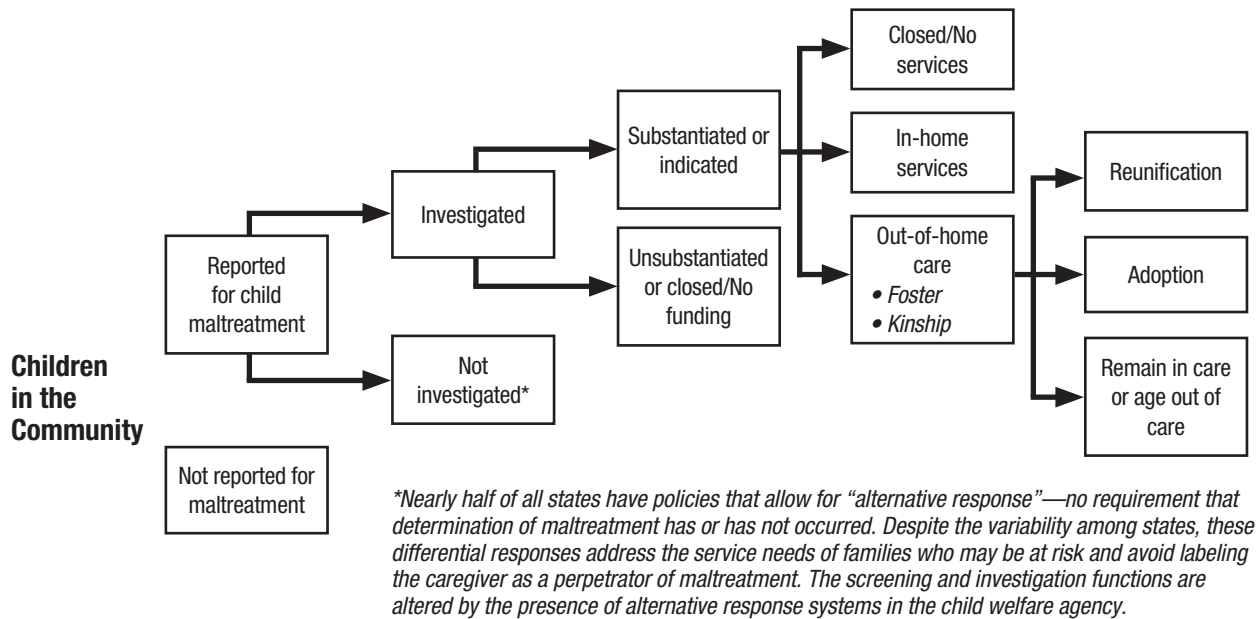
Children in the Community

Reported for child maltreatment

Not reported for maltreatment

Investigated

Not investigated*

Substantiated or indicated

Unsubstantiated or closed/No funding

Closed/No services

In-home services

Out-of-home care
• Foster
• Kinship

Reunification

Adoption

Remain in care or age out of care

*Nearly half of all states have policies that allow for "alternative response"—no requirement that determination of maltreatment has or has not occurred. Despite the variability among states, these differential responses address the service needs of families who may be at risk and avoid labeling the caregiver as a perpetrator of maltreatment. The screening and investigation functions are altered by the presence of alternative response systems in the child welfare agency.